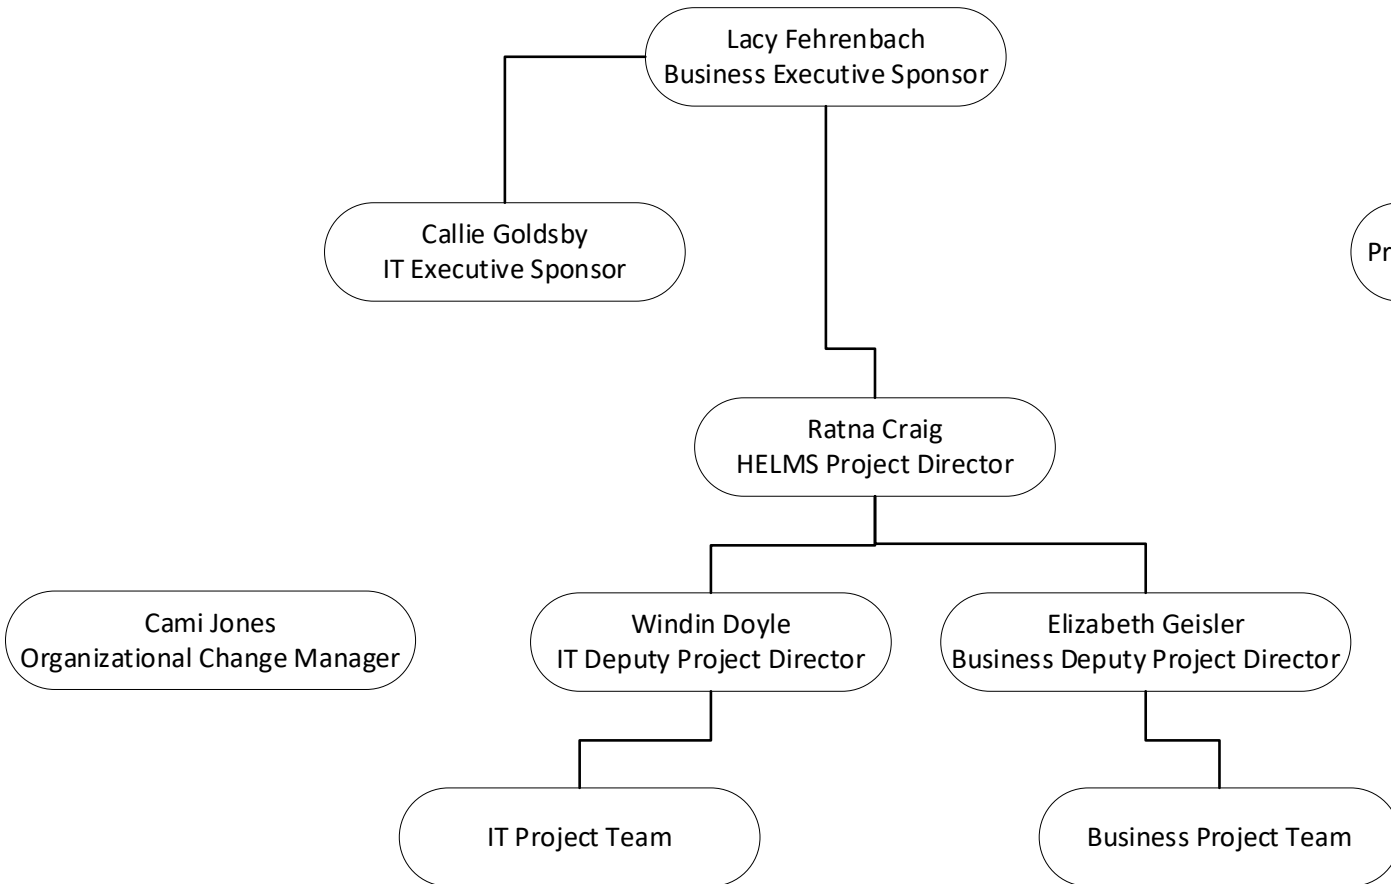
Lacy Fehrenbach
Business Executive Sponsor

Callie Goldsby
IT Executive Sponsor

Pr

Ratna Craig
HELMS Project Director

Cami Jones
Organizational Change Manager

Windin Doyle
IT Deputy Project Director

Elizabeth Geisler
Business Deputy Project Director

IT Project Team

Business Project Team